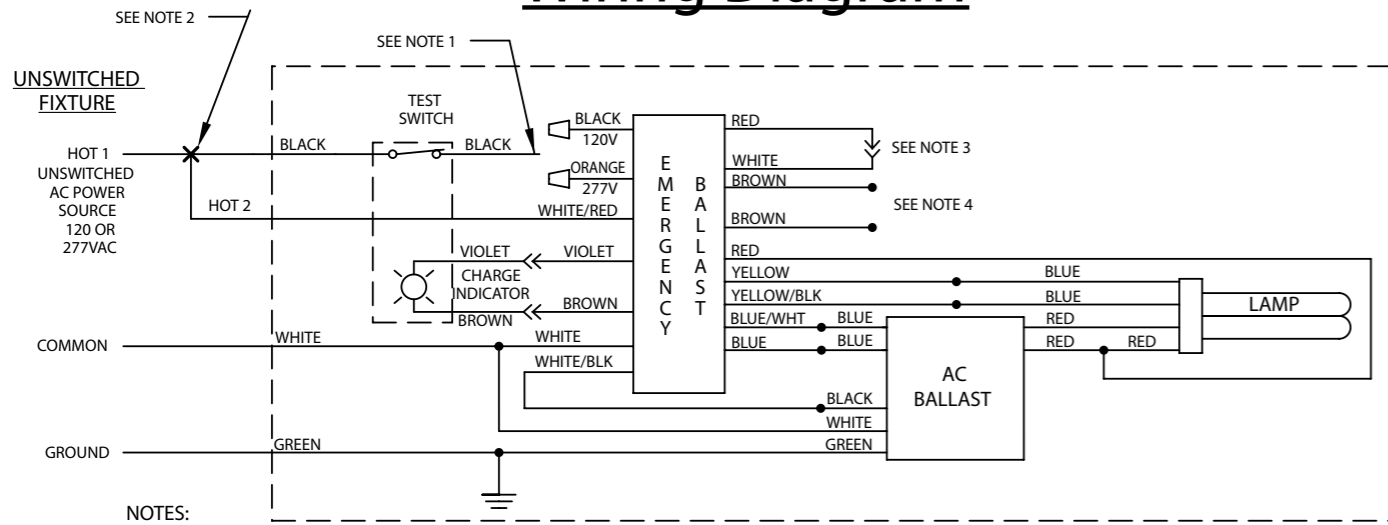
Wiring Diagram

SEE NOTE 2

SEE NOTE 1

UNSWITCHED FIXTURE

HOT 1
UNSWITCHED AC POWER SOURCE 120 OR 277VAC

TEST SWITCH

BLACK

BLACK

BLACK 120V

ORANGE 277V

HOT 2

WHITE/RED

EMERGENCY BALLAST

RED

WHITE

SEE NOTE 3

BROWN

SEE NOTE 4

BROWN

VIOLET

VIOLET

CHARGE INDICATOR

BROWN

BROWN

RED

YELLOW

BLUE

YELLOW/BLK

BLUE

LAMP

BLUE/WHT

BLUE

RED

BLUE

BLUE

RED

RED

COMMON

WHITE

WHITE

WHITE/BLK

BLACK

AC BALLAST

WHITE

GROUND

GREEN

GREEN

NOTES: